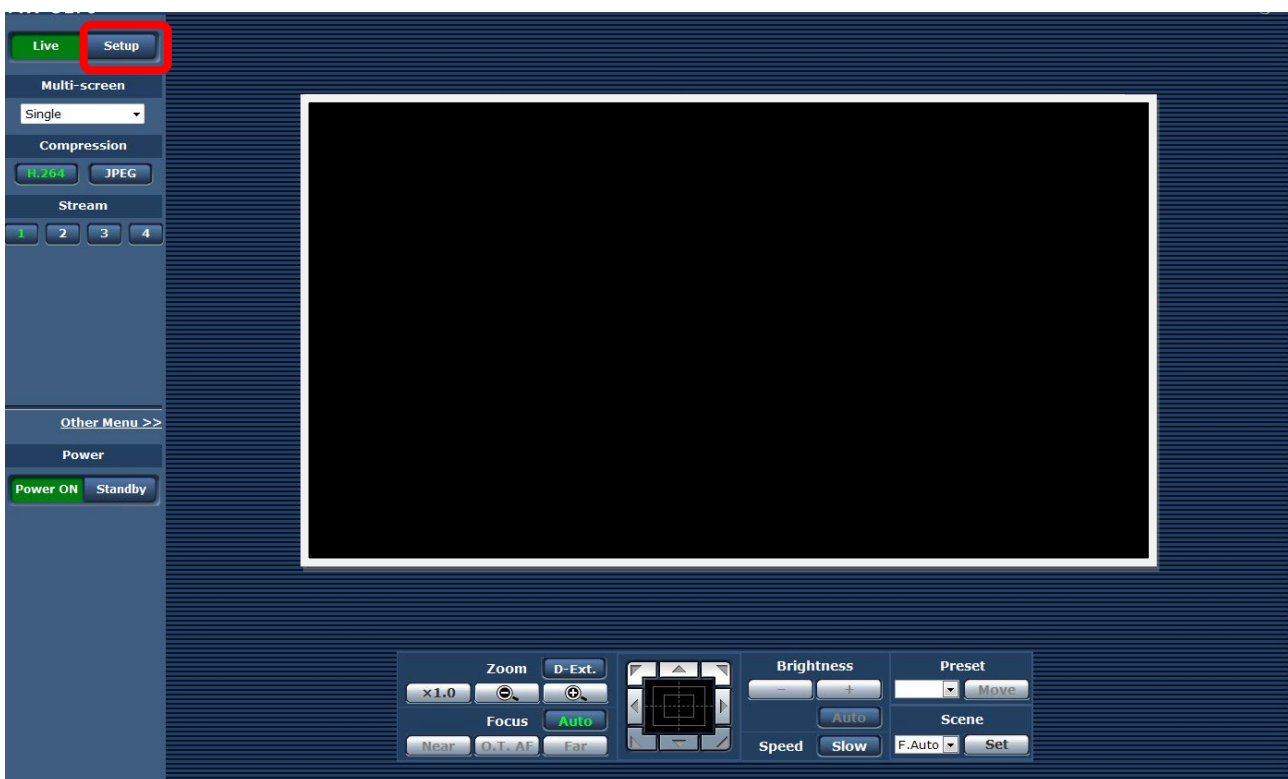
Live
Setup
Multi-screen
Single
Compression
H.264
JPEG
Stream
1
2
3
4
Other Menu >>
Power
Power ON
Standby

Zoom
D-Ext.
×1.0
Focus
Auto
Near
O.T. AF
Far
Brightness
−
+
Auto
Speed
Slow
Preset
Move
Scene
F.Auto
Set